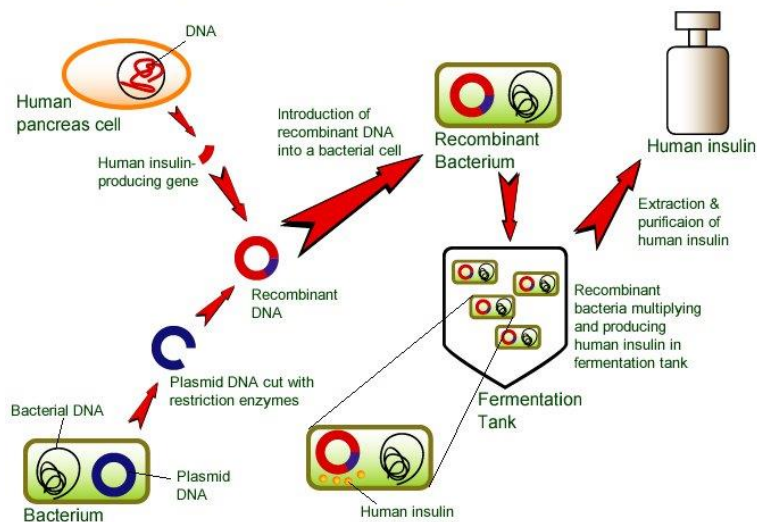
DNA

Human pancreas cell

Human insulin-producing gene

Introduction of recombinant DNA into a bacterial cell

Recombinant Bacterium

Human insulin

Extraction & purificaion of human insulin

Recombinant DNA

Recombinant bacteria multiplying and producing human insulin in fermentation tank

Plasmid DNA cut with restriction enzymes

Fermentation Tank

Bacterial DNA

Plasmid DNA

Bacterium

Human insulin